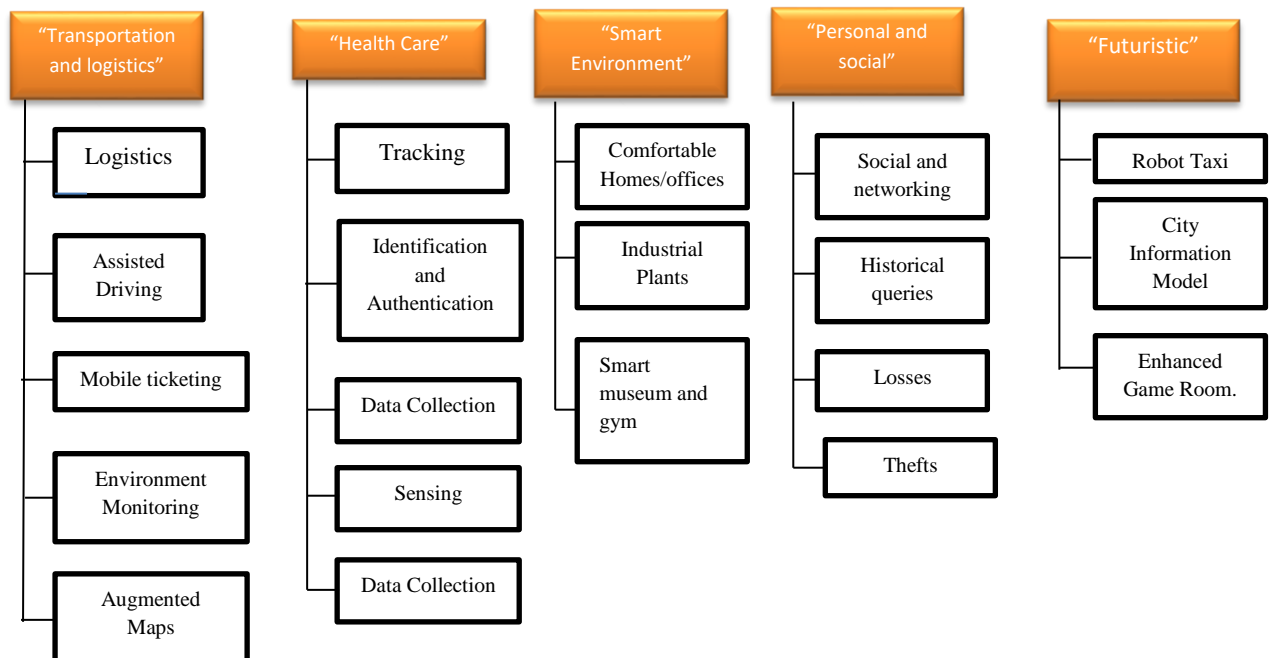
“Transportation and logistics”

Logistics

Assisted Driving

Mobile ticketing

Environment Monitoring

Augmented Maps

“Health Care”

Tracking

Identification and Authentication

Data Collection

Sensing

Data Collection

“Smart Environment”

Comfortable Homes/offices

Industrial Plants

Smart museum and gym

“Personal and social”

Social and networking

Historical queries

Losses

Thefts

“Futuristic”

Robot Taxi

City Information Model

Enhanced Game Room.